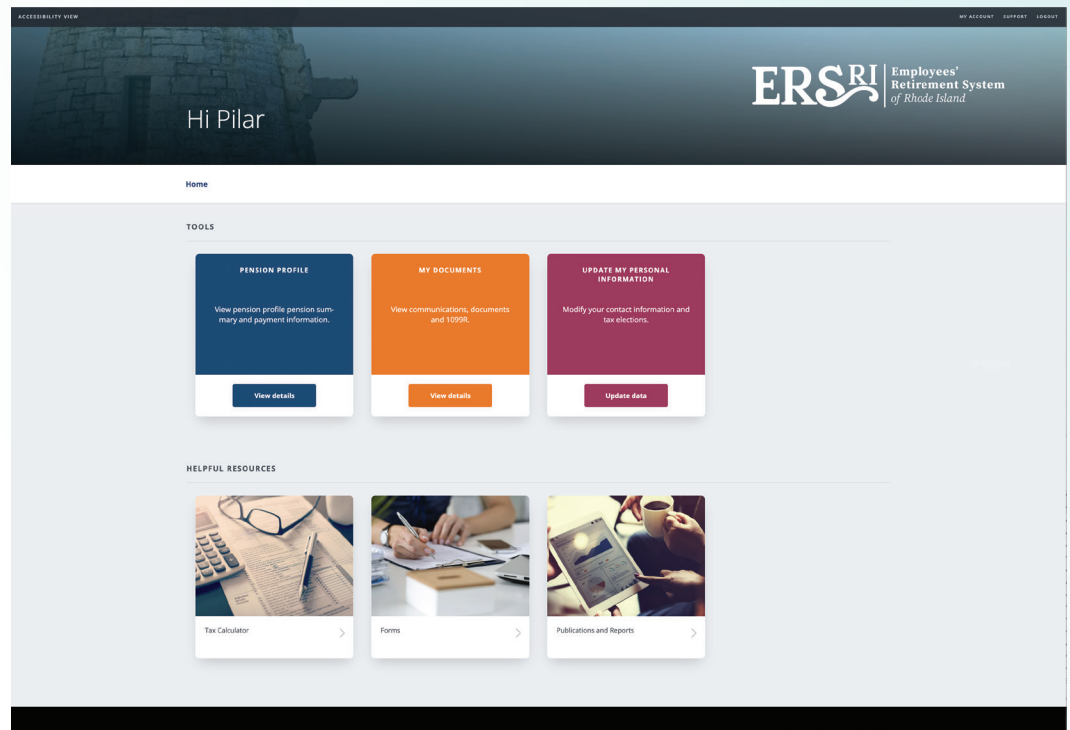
ACCESSIBILITY VIEW

MY ACCOUNT SUPPORT LOGOUT

Hi Pilar

ERSRI Employees' Retirement System of Rhode Island

Home

TOOLS

PENSION PROFILE

View pension profile pension summary and payment information.

View details

MY DOCUMENTS

View communications, documents and 1099R.

View details

UPDATE MY PERSONAL INFORMATION

Modify your contact information and tax elections.

Update data

HELPFUL RESOURCES

Tax Calculator

Forms

Publications and Reports